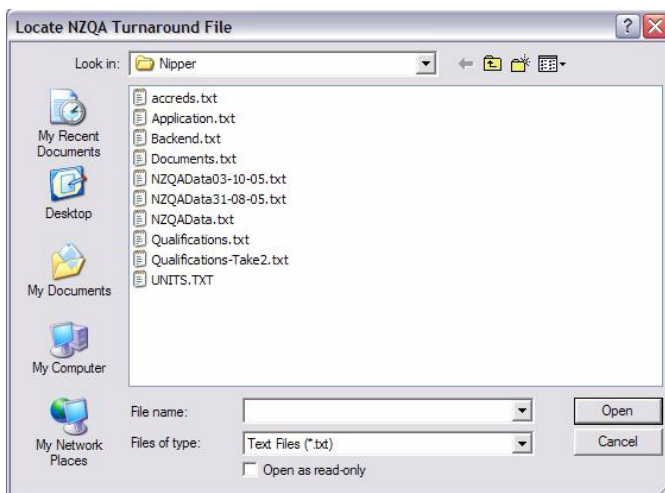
Locate NZQA Turnaround File

?

Look in: Nipper

My Recent Documents

Desktop

My Documents

My Computer

My Network Places

accreds.txt
Application.txt
Backend.txt
Documents.txt
NZQAData03-10-05.txt
NZQAData31-08-05.txt
NZQAData.txt
Qualifications.txt
Qualifications-Take2.txt
UNITS.TXT

File name:

Files of type: Text Files (*.txt)

Open as read-only

Open

Cancel